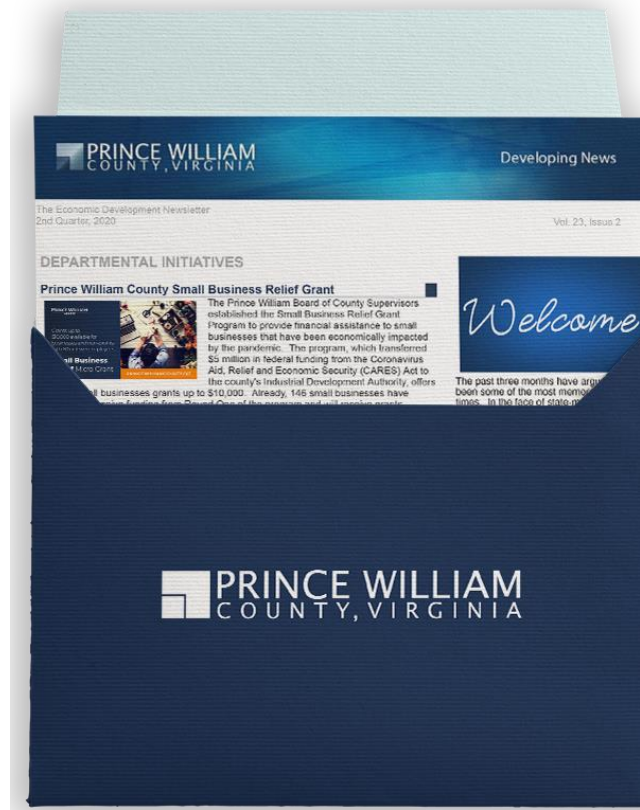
PRINCE WILLIAM
COUNTY, VIRGINIA

Developing News

The Economic Development Newsletter
2nd Quarter, 2020

Vol. 23, Issue 2

DEPARTMENTAL INITIATIVES

Prince William County Small Business Relief Grant

The Prince William Board of County Supervisors established the Small Business Relief Grant Program to provide financial assistance to small businesses that have been economically impacted by the pandemic. The program, which transferred $5 million in federal funding from the Coronavirus Aid, Relief and Economic Security (CARES) Act to the county's Industrial Development Authority, offers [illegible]ll businesses grants up to $10,000. Already, 146 small businesses have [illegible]

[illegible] Small Business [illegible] Micro Grant

Welcome

The past three months have argu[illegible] been some of the most mome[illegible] times. In the face of state-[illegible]

PRINCE WILLIAM
COUNTY, VIRGINIA